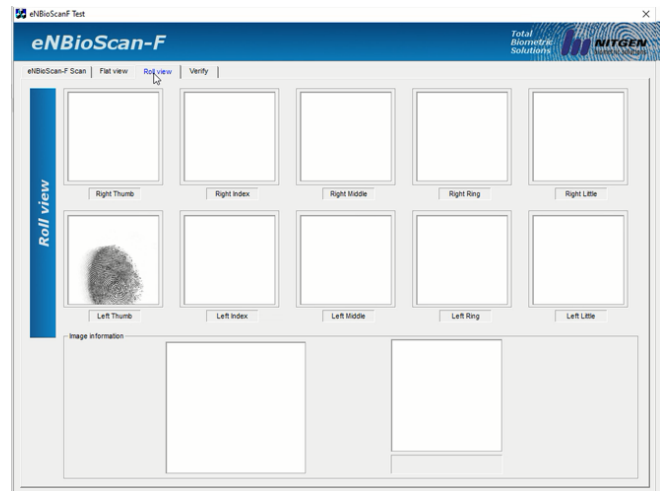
eNBioScanF Test

×

eNBioScan-F

Total Biometric Solutions

NITGEN

eNBioScan-F Scan | Flat view | Roll view | Verify

Roll view

Right Thumb

Right Index

Right Middle

Right Ring

Right Little

Left Thumb

Left Index

Left Middle

Left Ring

Left Little

Image information